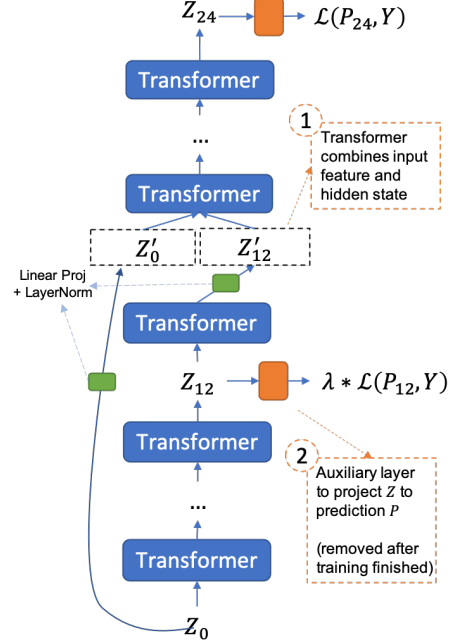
$Z_{24}$ $\mathcal{L}(P_{24}, Y)$

Transformer

...

1 Transformer combines input feature and hidden state

Transformer

$Z'_0$ $Z'_{12}$

Linear Proj + LayerNorm

Transformer

$Z_{12}$ $\lambda * \mathcal{L}(P_{12}, Y)$

Transformer

2 Auxiliary layer to project $Z$ to prediction $P$

(removed after training finished)

...

Transformer

$Z_0$